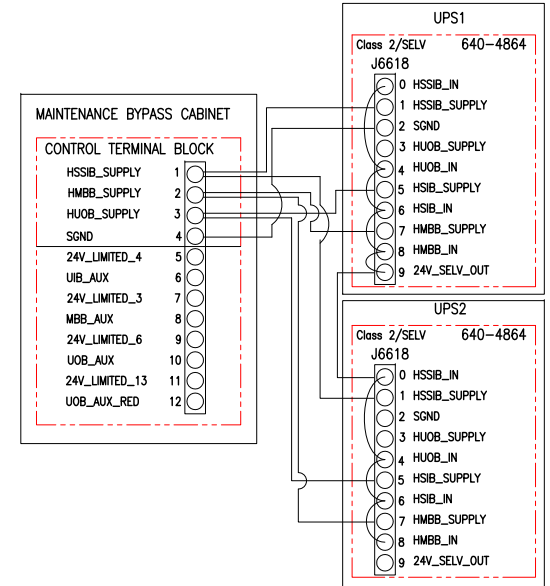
MAINTENANCE BYPASS CABINET

CONTROL TERMINAL BLOCK

HSSIB_SUPPLY 1
HMBB_SUPPLY 2
HUOB_SUPPLY 3
SGND 4
24V_LIMITED_4 5
UIB_AUX 6
24V_LIMITED_3 7
MBB_AUX 8
24V_LIMITED_6 9
UOB_AUX 10
24V_LIMITED_13 11
UOB_AUX_RED 12

UPS1

Class 2/SELV 640-4864

J6618

0 HSSIB_IN
1 HSSIB_SUPPLY
2 SGND
3 HUOB_SUPPLY
4 HUOB_IN
5 HSIB_SUPPLY
6 HSIB_IN
7 HMBB_SUPPLY
8 HMBB_IN
9 24V_SELV_OUT

UPS2

Class 2/SELV 640-4864

J6618

0 HSSIB_IN
1 HSSIB_SUPPLY
2 SGND
3 HUOB_SUPPLY
4 HUOB_IN
5 HSIB_SUPPLY
6 HSIB_IN
7 HMBB_SUPPLY
8 HMBB_IN
9 24V_SELV_OUT